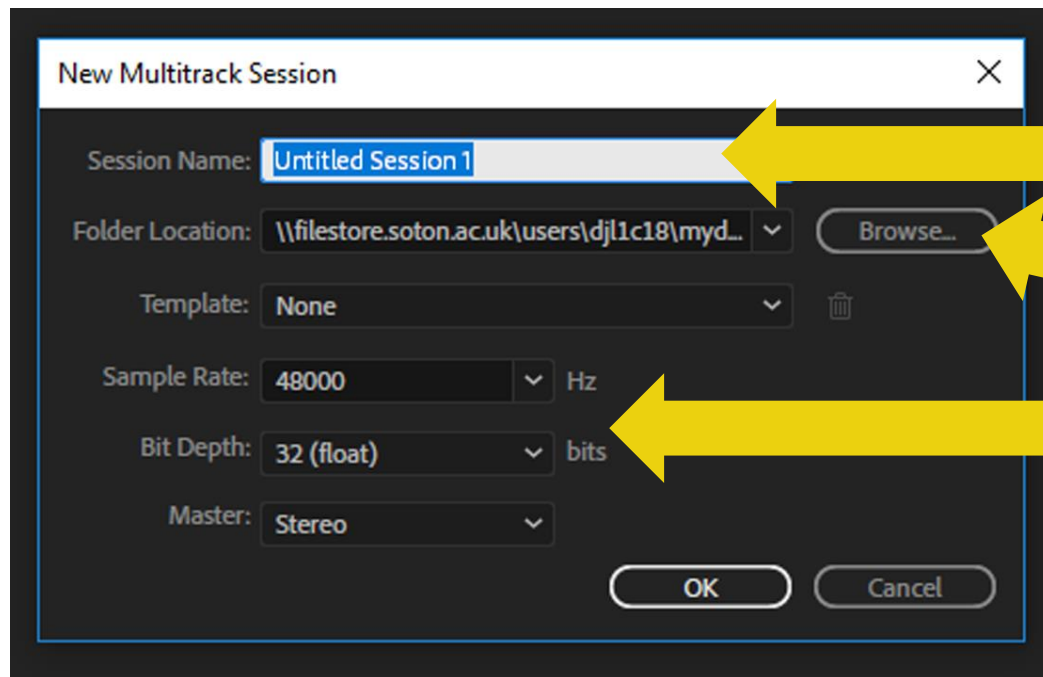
New Multitrack Session

×

Session Name: Untitled Session 1

Folder Location: \\filestore.soton.ac.uk\users\djl1c18\myd...

Browse...

Template: None

Sample Rate: 48000 Hz

Bit Depth: 32 (float) bits

Master: Stereo

OK

Cancel